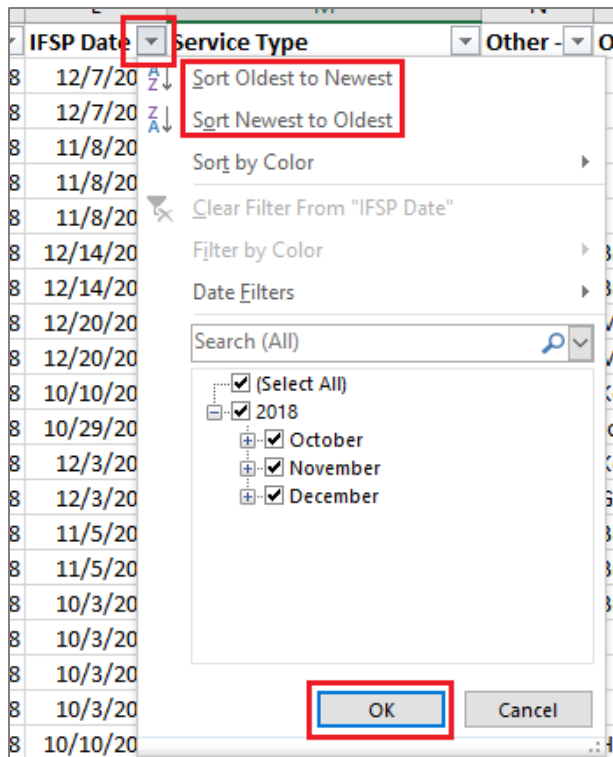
| IFSP Date | Service Type | Other - |
|---|---|---|
| 12/7/20 | | |
| 12/7/20 | | |
| 11/8/20 | | |
| 11/8/20 | | |
| 11/8/20 | | |
| 12/14/20 | | |
| 12/14/20 | | |
| 12/20/20 | | |
| 12/20/20 | | |
| 10/10/20 | | |
| 10/29/20 | | |
| 12/3/20 | | |
| 12/3/20 | | |
| 11/5/20 | | |
| 11/5/20 | | |
| 10/3/20 | | |
| 10/3/20 | | |
| 10/3/20 | | |
| 10/3/20 | | |
| 10/10/20 | | |

Sort Oldest to Newest
Sort Newest to Oldest
Sort by Color
Clear Filter From "IFSP Date"
Filter by Color
Date Filters
Search (All)
(Select All)
2018
October
November
December
OK
Cancel